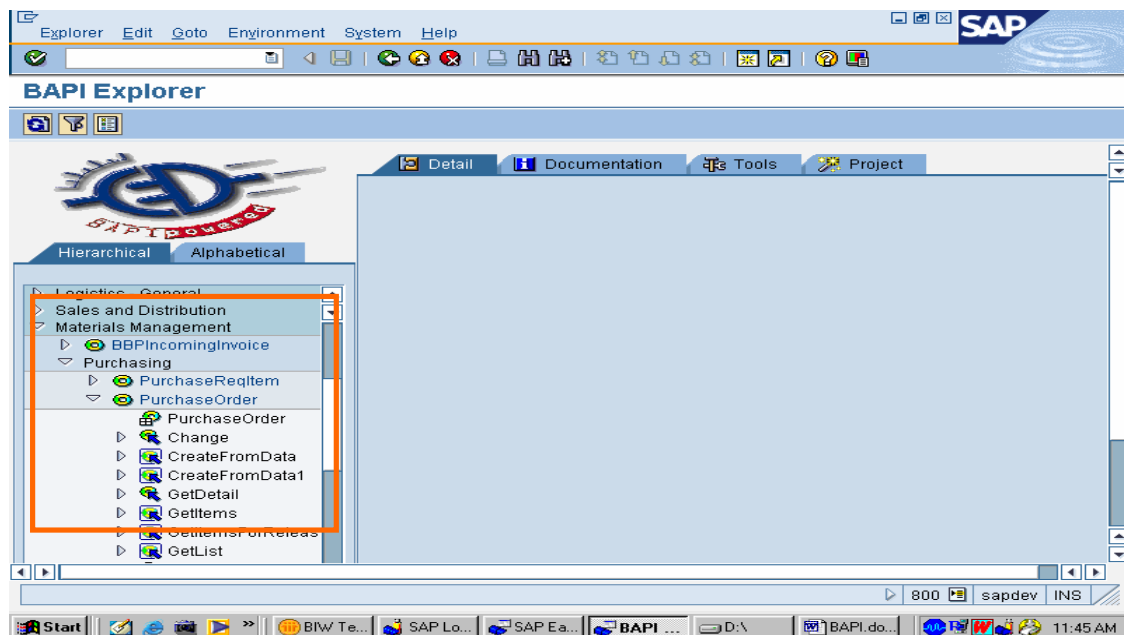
Explorer Edit Goto Environment System Help

SAP

BAPI Explorer

Detail Documentation Tools Project

BAPI powered

Hierarchical Alphabetical

Logistics - General
Sales and Distribution
Materials Management
BBPIncomingInvoice
Purchasing
PurchaseReqItem
PurchaseOrder
PurchaseOrder
Change
CreateFromData
CreateFromData1
GetDetail
GetItems
GetItemsForReleas
GetList

800 sapdev INS

Start BIW Te... SAP Lo... SAP Ea... BAPI ... D:\ BAPI.do... 11:45 AM